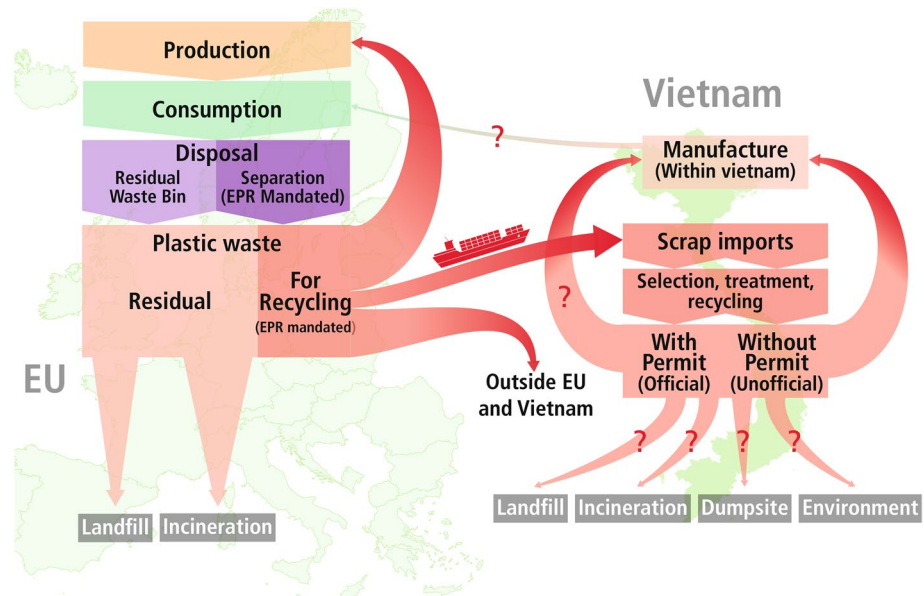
Production

Consumption

Disposal
Residual Waste Bin
Separation (EPR Mandated)

Plastic waste
Residual
For Recycling
(EPR mandated)

EU

Landfill
Incineration

Vietnam

?

Manufacture
(Within vietnam)

Scrap imports
Selection, treatment, recycling

?

With Permit
(Official)
Without Permit
(Unofficial)

Outside EU and Vietnam

? ? ? ?

Landfill
Incineration
Dumpsite
Environment